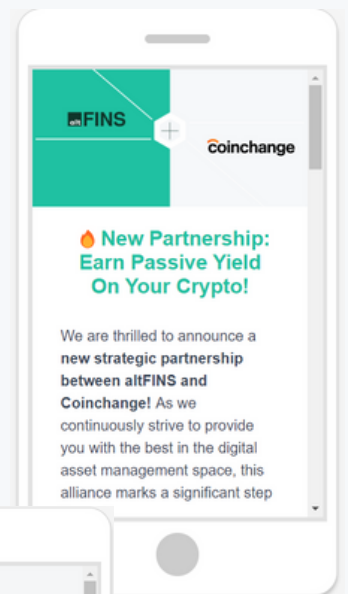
altFINS

coinchange

New Partnership: Earn Passive Yield On Your Crypto!

We are thrilled to announce a **new strategic partnership between altFINS and Coinchange!** As we continuously strive to provide you with the best in the digital asset management space, this alliance marks a significant step